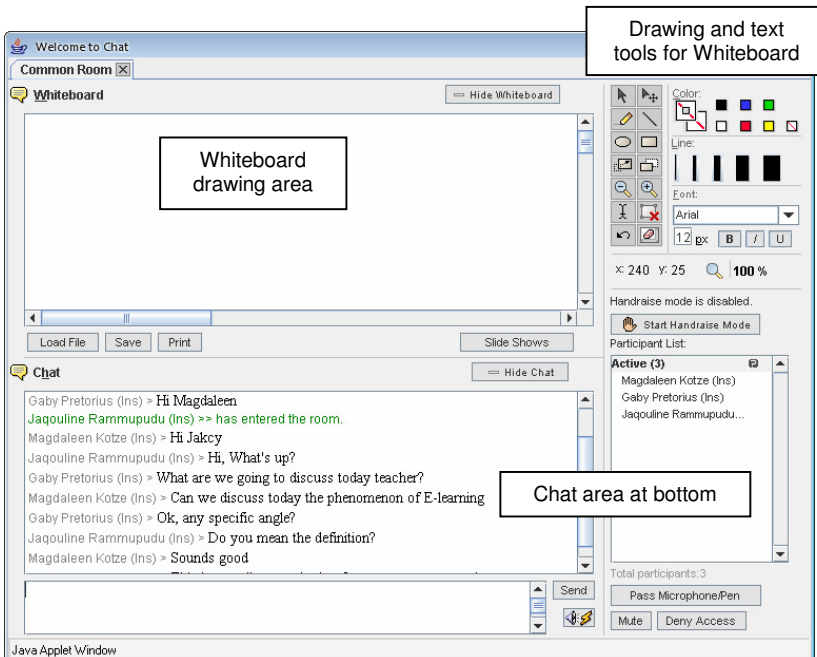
Welcome to Chat

Drawing and text tools for Whiteboard

Common Room

Whiteboard

Hide Whiteboard

Whiteboard drawing area

Load File Save Print

Slide Shows

Color:

Line:

Font:

Arial

12 px B I U

x: 240 y: 25 100 %

Handraise mode is disabled.

Start Handraise Mode

Participant List:

Active (3)

Magdaleen Kotze (Ins)

Gaby Pretorius (Ins)

Jaqouline Rammupudu...

Chat

Hide Chat

Gaby Pretorius (Ins) > Hi Magdaleen

Jaqouline Rammupudu (Ins) >> has entered the room.

Magdaleen Kotze (Ins) > Hi Jakcy

Jaqouline Rammupudu (Ins) > Hi, What's up?

Gaby Pretorius (Ins) > What are we going to discuss today teacher?

Magdaleen Kotze (Ins) > Can we discuss today the phenomenon of E-learning

Gaby Pretorius (Ins) > Ok, any specific angle?

Jaqouline Rammupudu (Ins) > Do you mean the definition?

Magdaleen Kotze (Ins) > Sounds good

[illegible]

Chat area at bottom

Send

Total participants:3

Pass Microphone/Pen

Mute Deny Access

Java Applet Window